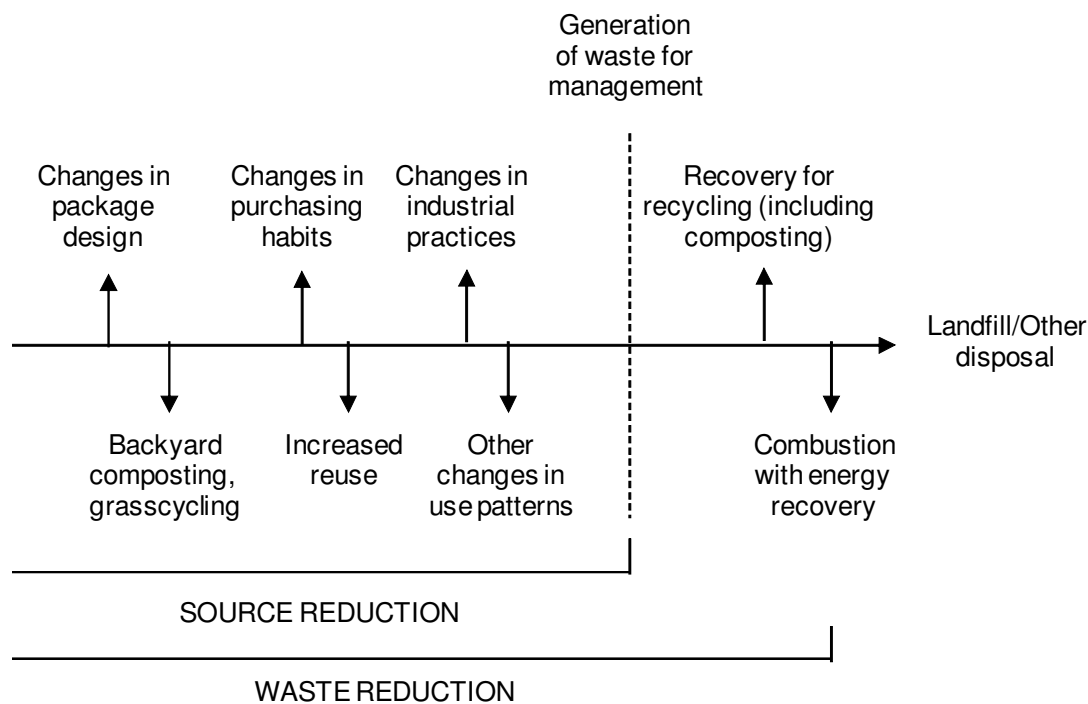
Generation of waste for management

Changes in package design

Changes in purchasing habits

Changes in industrial practices

Recovery for recycling (including composting)

Landfill/Other disposal

Backyard composting, grasscycling

Increased reuse

Other changes in use patterns

Combustion with energy recovery

SOURCE REDUCTION

WASTE REDUCTION